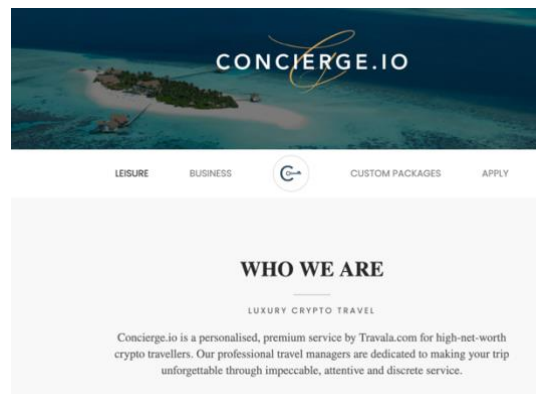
CONCIERGE.IO

LEISURE BUSINESS CUSTOM PACKAGES APPLY

WHO WE ARE

LUXURY CRYPTO TRAVEL

Concierge.io is a personalised, premium service by Travala.com for high-net-worth crypto travellers. Our professional travel managers are dedicated to making your trip unforgettable through impeccable, attentive and discrete service.